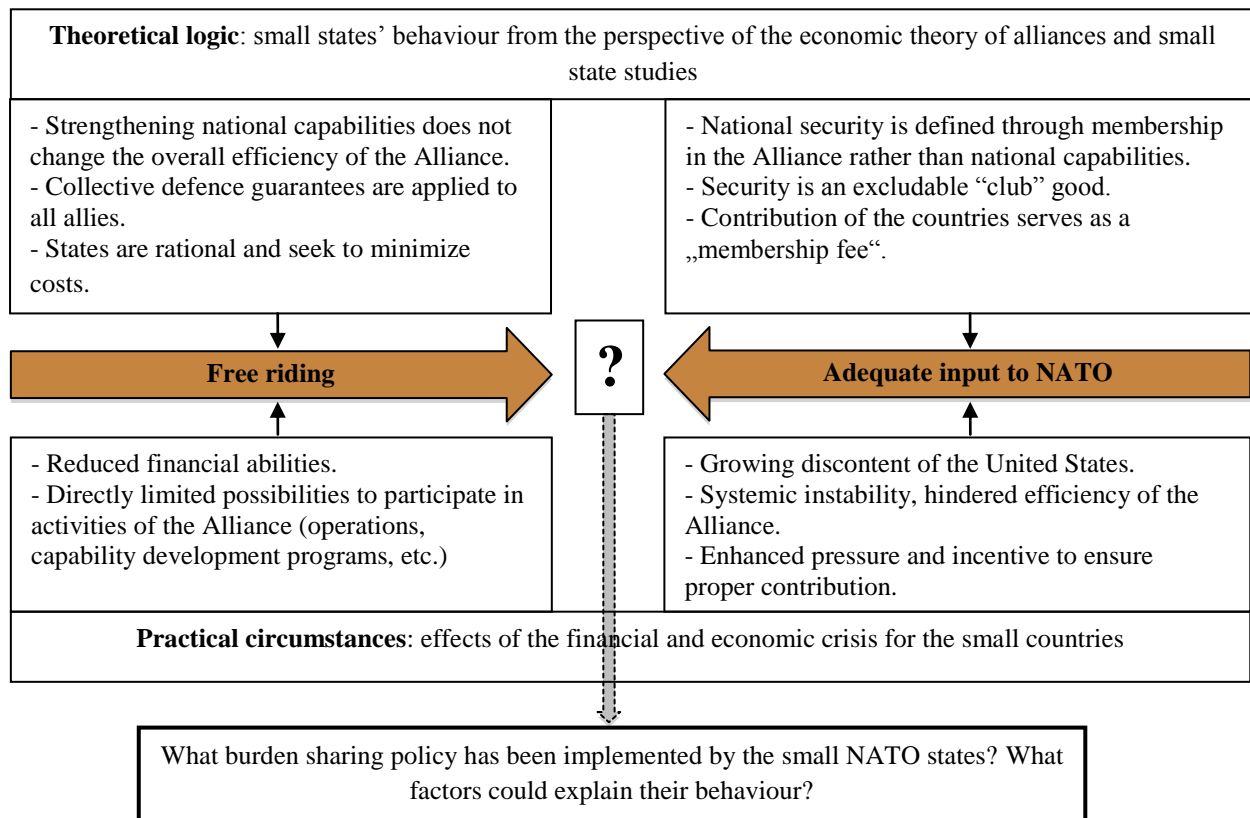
**Theoretical logic**: small states' behaviour from the perspective of the economic theory of alliances and small state studies

- Strengthening national capabilities does not change the overall efficiency of the Alliance.
- Collective defence guarantees are applied to all allies.
- States are rational and seek to minimize costs.

- National security is defined through membership in the Alliance rather than national capabilities.
- Security is an excludable "club" good.
- Contribution of the countries serves as a „membership fee".

**Free riding**

**?**

**Adequate input to NATO**

- Reduced financial abilities.
- Directly limited possibilities to participate in activities of the Alliance (operations, capability development programs, etc.)

- Growing discontent of the United States.
- Systemic instability, hindered efficiency of the Alliance.
- Enhanced pressure and incentive to ensure proper contribution.

**Practical circumstances**: effects of the financial and economic crisis for the small countries

What burden sharing policy has been implemented by the small NATO states? What factors could explain their behaviour?